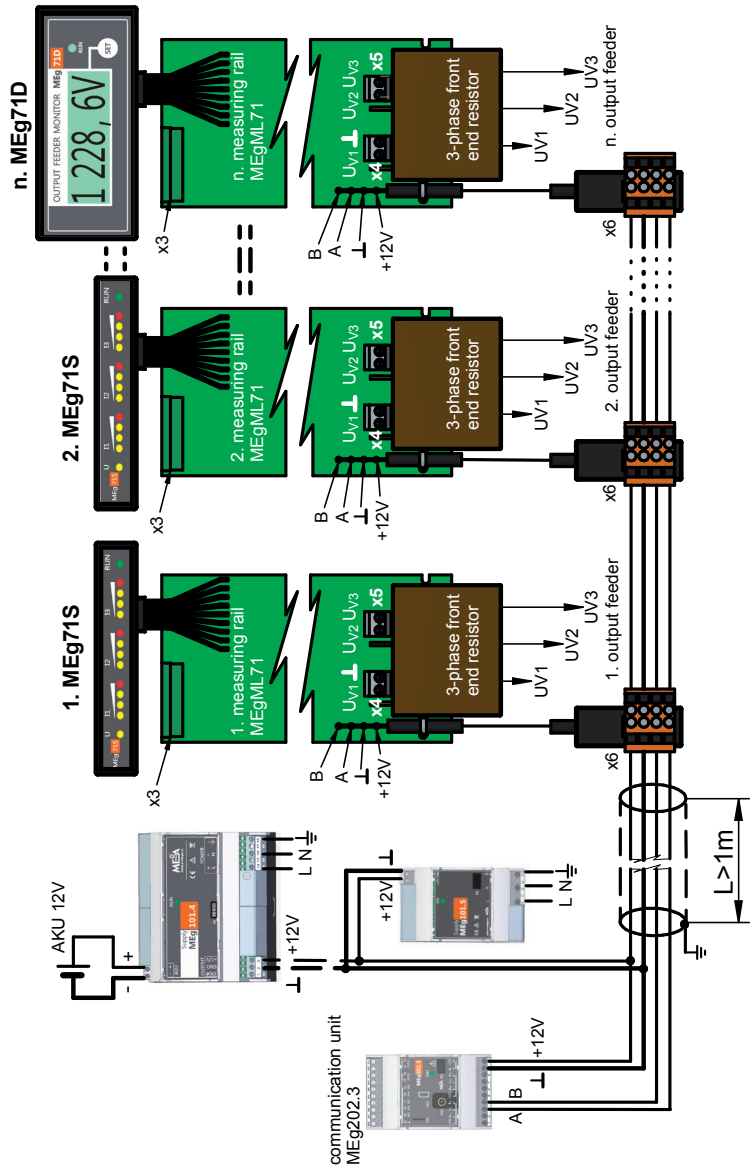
n. MEg71D

OUTPUT FEEDER MONITOR MEg 71D

1 228, 6V

SET

n. measuring rail MEgML71

x3

B A ⊥ +12V

$U_{V1}$ ⊥ $U_{V2}$ $U_{V3}$

x4 x5

3-phase front end resistor

UV1 UV2 UV3

n. output feeder

x6

2. MEg71S

U I1 I2 I3 RUN

2. measuring rail MEgML71

x3

B A ⊥ +12V

$U_{V1}$ ⊥ $U_{V2}$ $U_{V3}$

x4 x5

3-phase front end resistor

UV1 UV2 UV3

2. output feeder

x6

1. MEg71S

U I1 I2 I3 RUN

1. measuring rail MEgML71

x3

B A ⊥ +12V

$U_{V1}$ ⊥ $U_{V2}$ $U_{V3}$

x4 x5

3-phase front end resistor

UV1 UV2 UV3

1. output feeder

x6

AKU 12V

+ -

MEg 101.4

L N ⏚

+12V ⊥

⊥ +12V

MEg101.5

L N ⏚

L>1m

communication unit MEg202.3

A B ⊥ +12V